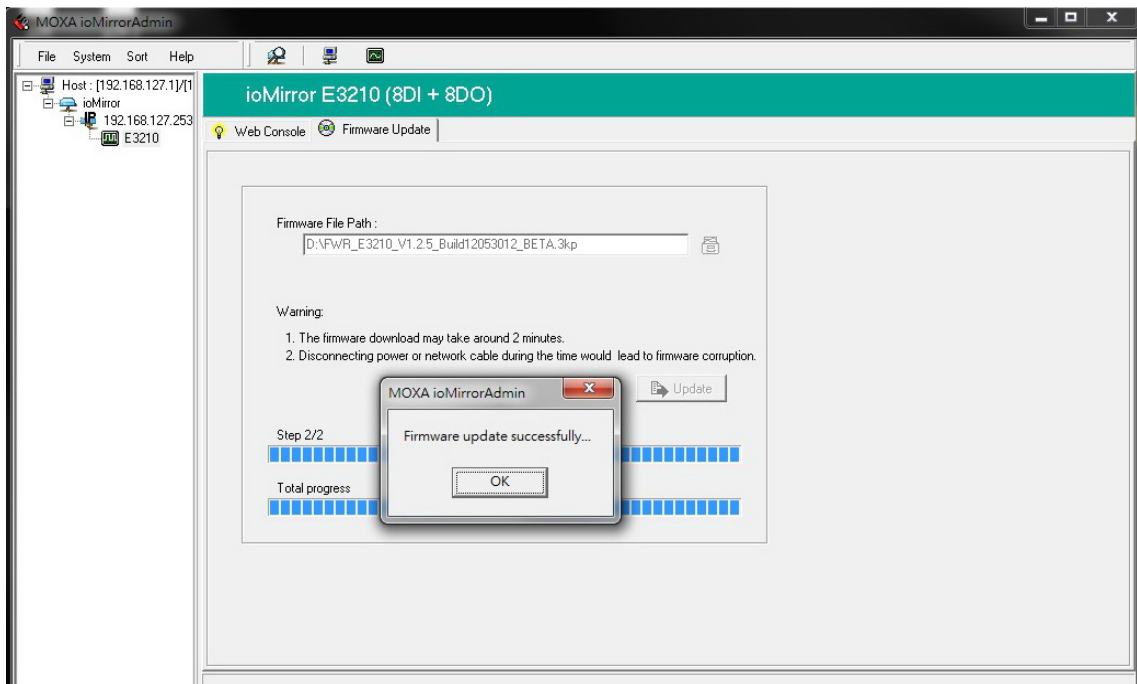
MOXA ioMirrorAdmin

File System Sort Help

Host : [192.168.127.1]/[1
ioMirror
192.168.127.253
E3210

ioMirror E3210 (8DI + 8DO)

Web Console Firmware Update

Firmware File Path :
D:\FWR_E3210_V1.2.5_Build12053012_BETA.3kp

Warning:
1. The firmware download may take around 2 minutes.
2. Disconnecting power or network cable during the time would lead to firmware corruption.

Update

Step 2/2

Total progress

MOXA ioMirrorAdmin

Firmware update successfully...

OK